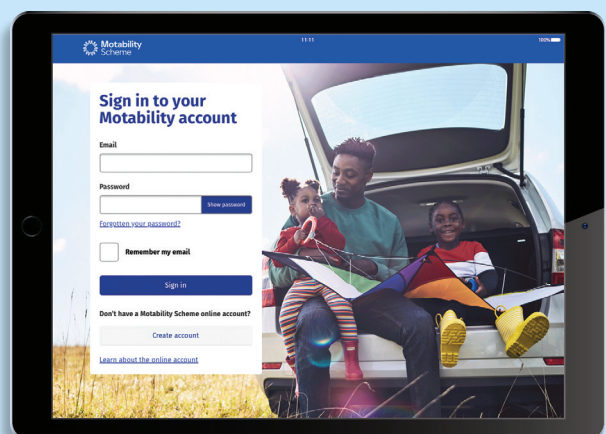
Motability Scheme

11:11

100%

Sign in to your Motability account

Email

Password

Show password

Forgotten your password?

Remember my email

Sign in

Don't have a Motability Scheme online account?

Create account

Learn about the online account